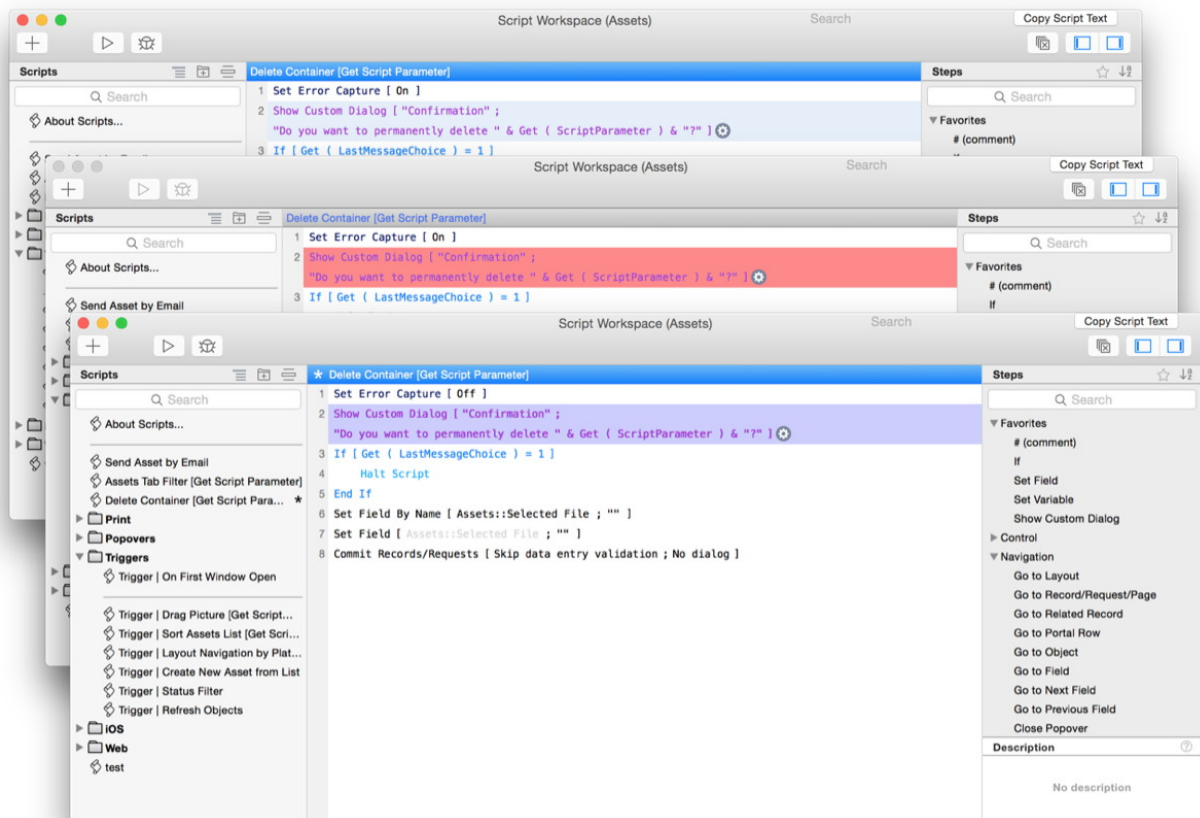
Script Workspace (Assets)

Search

Copy Script Text

Scripts

Search

About Scripts...

Delete Container [Get Script Parameter]

1 Set Error Capture [ On ]

2 Show Custom Dialog [ "Confirmation" ; "Do you want to permanently delete " & Get ( ScriptParameter ) & "?" ]

3 If [ Get ( LastMessageChoice ) = 1 ]

Steps

Search

Favorites

# (comment)

Script Workspace (Assets)

Search

Copy Script Text

Scripts

Search

About Scripts...

Send Asset by Email

Delete Container [Get Script Parameter]

1 Set Error Capture [ On ]

2 Show Custom Dialog [ "Confirmation" ; "Do you want to permanently delete " & Get ( ScriptParameter ) & "?" ]

3 If [ Get ( LastMessageChoice ) = 1 ]

Steps

Search

Favorites

# (comment)

If

Script Workspace (Assets)

Search

Copy Script Text

Scripts

Search

About Scripts...

Send Asset by Email

Assets Tab Filter [Get Script Parameter]

Delete Container [Get Script Para... ★

Print

Popovers

Triggers

Trigger | On First Window Open

Trigger | Drag Picture [Get Script...

Trigger | Sort Assets List [Get Scri...

Trigger | Layout Navigation by Plat...

Trigger | Create New Asset from List

Trigger | Status Filter

Trigger | Refresh Objects

iOS

Web

test

★ Delete Container [Get Script Parameter]

1 Set Error Capture [ Off ]

2 Show Custom Dialog [ "Confirmation" ; "Do you want to permanently delete " & Get ( ScriptParameter ) & "?" ]

3 If [ Get ( LastMessageChoice ) = 1 ]

4 Halt Script

5 End If

6 Set Field By Name [ Assets::Selected File ; "" ]

7 Set Field [ Assets::Selected File ; "" ]

8 Commit Records/Requests [ Skip data entry validation ; No dialog ]

Steps

Search

Favorites

# (comment)

If

Set Field

Set Variable

Show Custom Dialog

Control

Navigation

Go to Layout

Go to Record/Request/Page

Go to Related Record

Go to Portal Row

Go to Object

Go to Field

Go to Next Field

Go to Previous Field

Close Popover

Description

No description